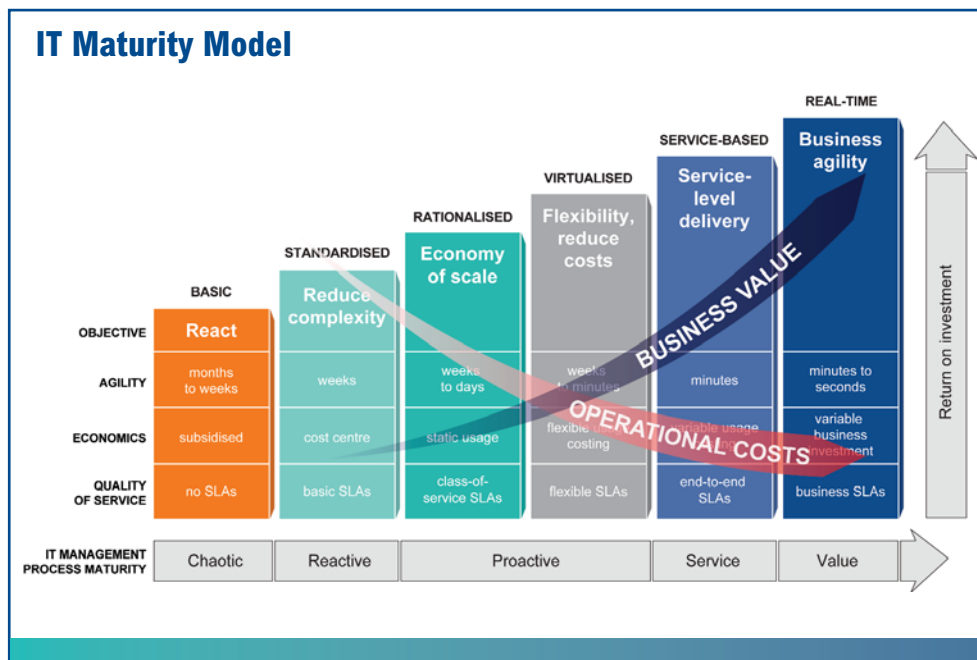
IT Maturity Model

| | BASIC | STANDARDISED | RATIONALISED | VIRTUALISED | SERVICE-BASED | REAL-TIME |
|---|---|---|---|---|---|---|
| OBJECTIVE | React | Reduce complexity | Economy of scale | Flexibility, reduce costs | Service-level delivery | Business agility |
| AGILITY | months to weeks | weeks | weeks to days | weeks to minutes | minutes | minutes to seconds |
| ECONOMICS | subsidised | cost centre | static usage | flexible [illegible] costing | variable usage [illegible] | variable business investment |
| QUALITY OF SERVICE | no SLAs | basic SLAs | class-of-service SLAs | flexible SLAs | end-to-end SLAs | business SLAs |

BUSINESS VALUE

OPERATIONAL COSTS

Return on investment

| IT MANAGEMENT PROCESS MATURITY | Chaotic | Reactive | Proactive | Service | Value |
|---|---|---|---|---|---|